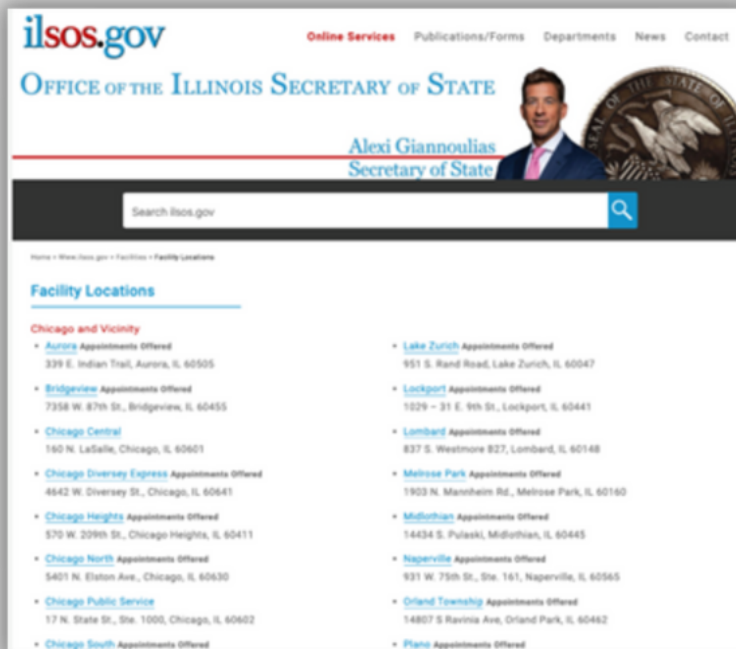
ilsos.gov

Online Services Publications/Forms Departments News Contact

Office of the Illinois Secretary of State

Alexi Giannoulias
Secretary of State

Search ilsos.gov

Home > Www.ilsos.gov > Facilities > Facility Locations

Facility Locations

Chicago and Vicinity

- Aurora Appointments Offered
339 E. Indian Trail, Aurora, IL 60505
- Bridgeview Appointments Offered
7358 W. 87th St., Bridgeview, IL 60455
- Chicago Central
160 N. LaSalle, Chicago, IL 60601
- Chicago Diversey Express Appointments Offered
4642 W. Diversey St., Chicago, IL 60641
- Chicago Heights Appointments Offered
570 W. 209th St., Chicago Heights, IL 60411
- Chicago North Appointments Offered
5401 N. Elston Ave., Chicago, IL 60630
- Chicago Public Service
17 N. State St., Ste. 1000, Chicago, IL 60602
- Chicago South Appointments Offered

- Lake Zurich Appointments Offered
951 S. Rand Road, Lake Zurich, IL 60047
- Lockport Appointments Offered
1029 – 31 E. 9th St., Lockport, IL 60441
- Lombard Appointments Offered
837 S. Westmore 827, Lombard, IL 60148
- Melrose Park Appointments Offered
1903 N. Mannheim Rd., Melrose Park, IL 60160
- Midlothian Appointments Offered
14434 S. Pulaski, Midlothian, IL 60445
- Naperville Appointments Offered
931 W. 75th St., Ste. 161, Naperville, IL 60565
- Orland Township Appointments Offered
14807 S Ravinia Ave, Orland Park, IL 60462
- Plano Appointments Offered